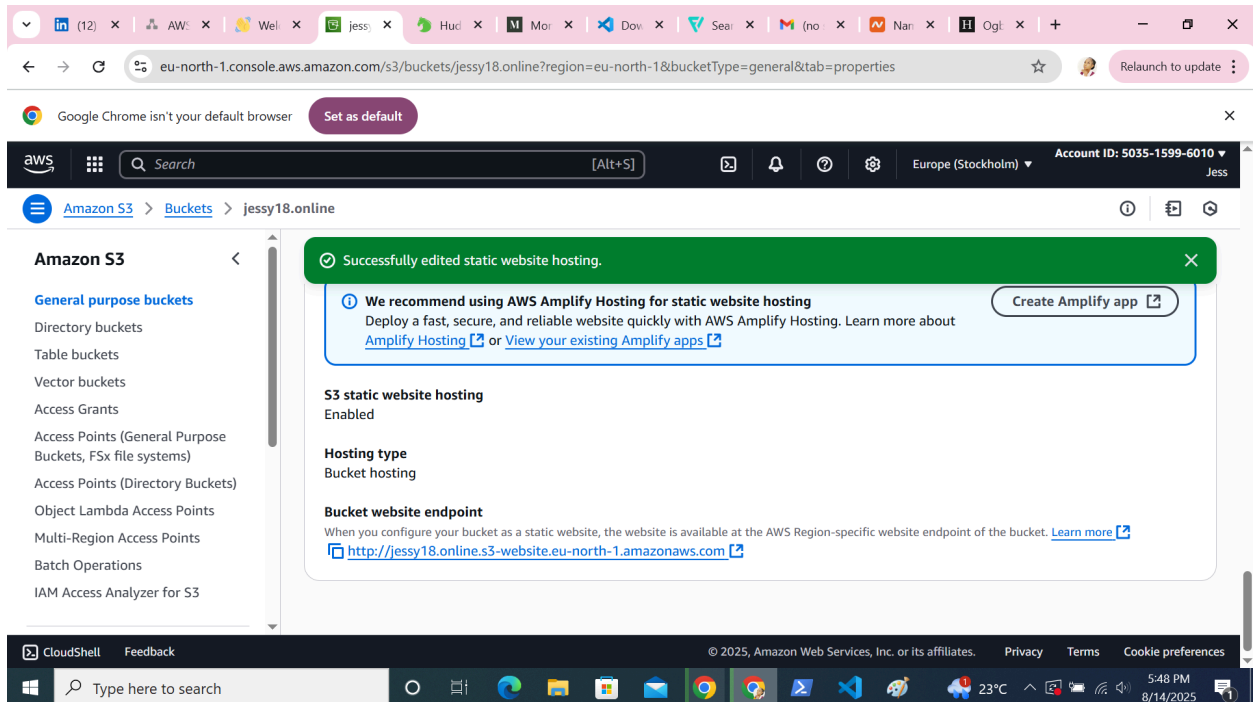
(12) AWS Wel jessy Hud Mor Dov Sear (no Nan Ogl

eu-north-1.console.aws.amazon.com/s3/buckets/jessy18.online?region=eu-north-1&bucketType=general&tab=properties

Relaunch to update

Google Chrome isn't your default browser Set as default

aws Search [Alt+S] Europe (Stockholm) ▼ Account ID: 5035-1599-6010 ▼ Jess

Amazon S3 > Buckets > jessy18.online

Amazon S3

General purpose buckets
Directory buckets
Table buckets
Vector buckets
Access Grants
Access Points (General Purpose Buckets, FSx file systems)
Access Points (Directory Buckets)
Object Lambda Access Points
Multi-Region Access Points
Batch Operations
IAM Access Analyzer for S3

Successfully edited static website hosting.

We recommend using AWS Amplify Hosting for static website hosting
Deploy a fast, secure, and reliable website quickly with AWS Amplify Hosting. Learn more about Amplify Hosting or View your existing Amplify apps

Create Amplify app

S3 static website hosting
Enabled

Hosting type
Bucket hosting

Bucket website endpoint
When you configure your bucket as a static website, the website is available at the AWS Region-specific website endpoint of the bucket. Learn more
http://jessy18.online.s3-website.eu-north-1.amazonaws.com

CloudShell Feedback © 2025, Amazon Web Services, Inc. or its affiliates. Privacy Terms Cookie preferences

Type here to search 23°C 5:48 PM 8/14/2025